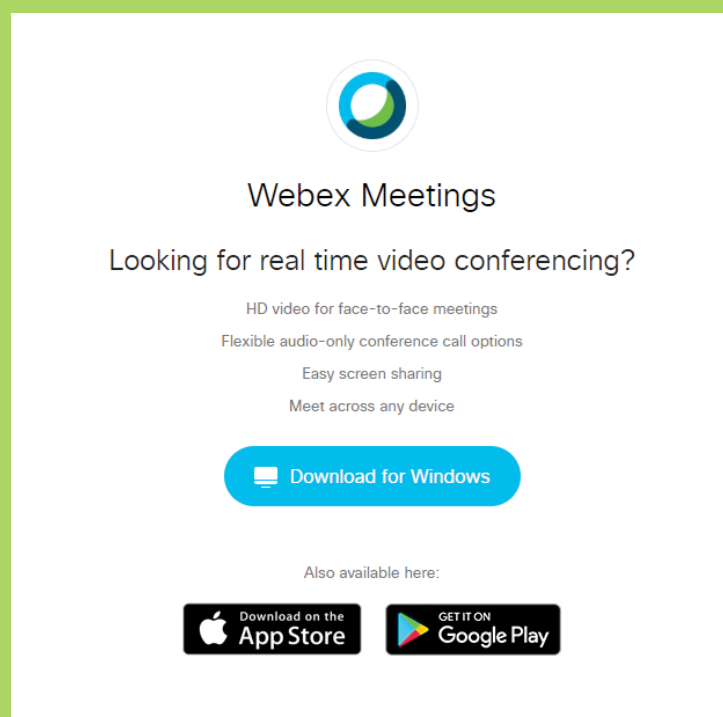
Webex Meetings

Looking for real time video conferencing?

HD video for face-to-face meetings

Flexible audio-only conference call options

Easy screen sharing

Meet across any device

Download for Windows

Also available here:

Download on the App Store

GET IT ON Google Play